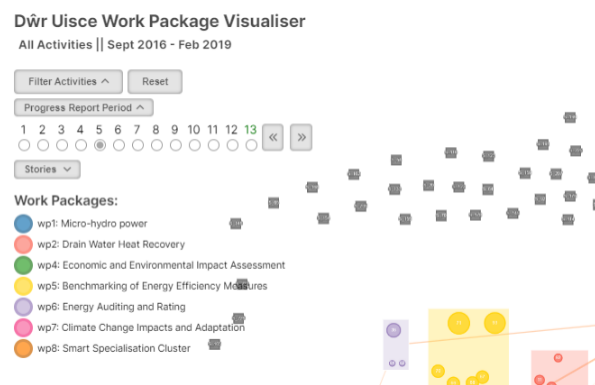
Dŵr Uisce Work Package Visualiser
All Activities || Sept 2016 - Feb 2019

Filter Activities ^
Reset
Progress Report Period ^
1 2 3 4 5 6 7 8 9 10 11 12 13
«
»
Stories ˅

Work Packages:
wp1: Micro-hydro power
wp2: Drain Water Heat Recovery
wp4: Economic and Environmental Impact Assessment
wp5: Benchmarking of Energy Efficiency Measures
wp6: Energy Auditing and Rating
wp7: Climate Change Impacts and Adaptation
wp8: Smart Specialisation Cluster